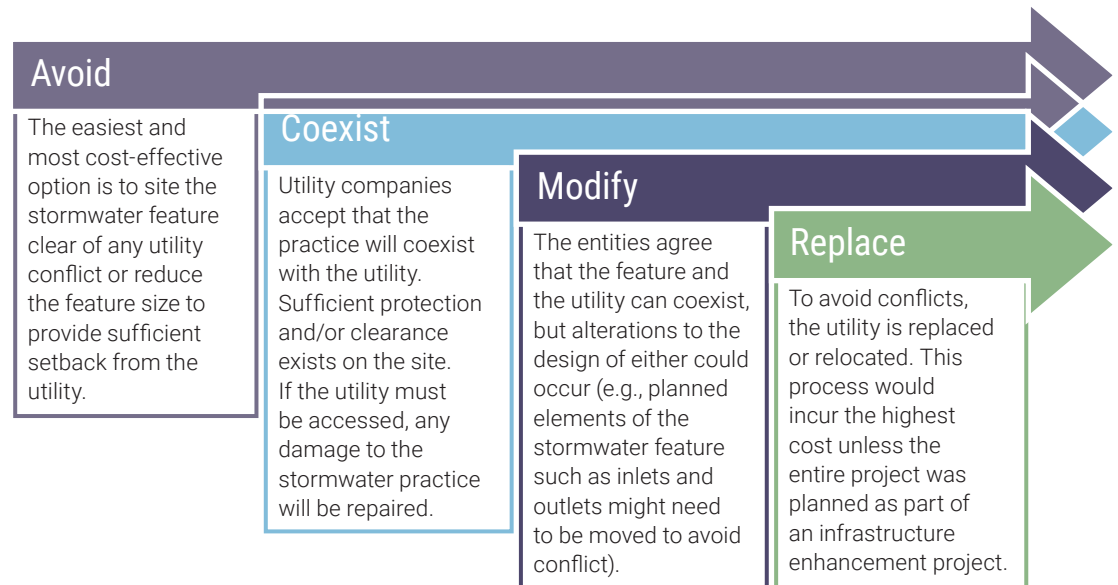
Avoid

The easiest and most cost-effective option is to site the stormwater feature clear of any utility conflict or reduce the feature size to provide sufficient setback from the utility.

Coexist

Utility companies accept that the practice will coexist with the utility. Sufficient protection and/or clearance exists on the site. If the utility must be accessed, any damage to the stormwater practice will be repaired.

Modify

The entities agree that the feature and the utility can coexist, but alterations to the design of either could occur (e.g., planned elements of the stormwater feature such as inlets and outlets might need to be moved to avoid conflict).

Replace

To avoid conflicts, the utility is replaced or relocated. This process would incur the highest cost unless the entire project was planned as part of an infrastructure enhancement project.